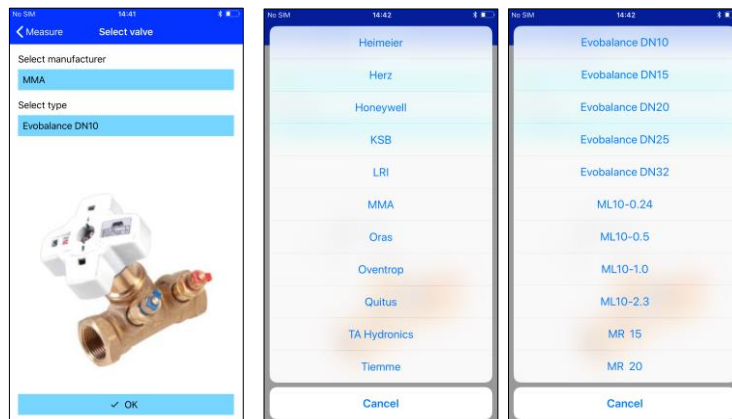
No SIM 14:41

Measure Select valve

Select manufacturer

MMA

Select type

Evobalance DN10

✓ OK

No SIM 14:42

Heimeier

Herz

Honeywell

KSB

LRI

MMA

Oras

Oventrop

Quitus

TA Hydronics

Tiemme

Cancel

No SIM 14:42

Evobalance DN10

Evobalance DN15

Evobalance DN20

Evobalance DN25

Evobalance DN32

ML10-0.24

ML10-0.5

ML10-1.0

ML10-2.3

MR 15

MR 20

Cancel